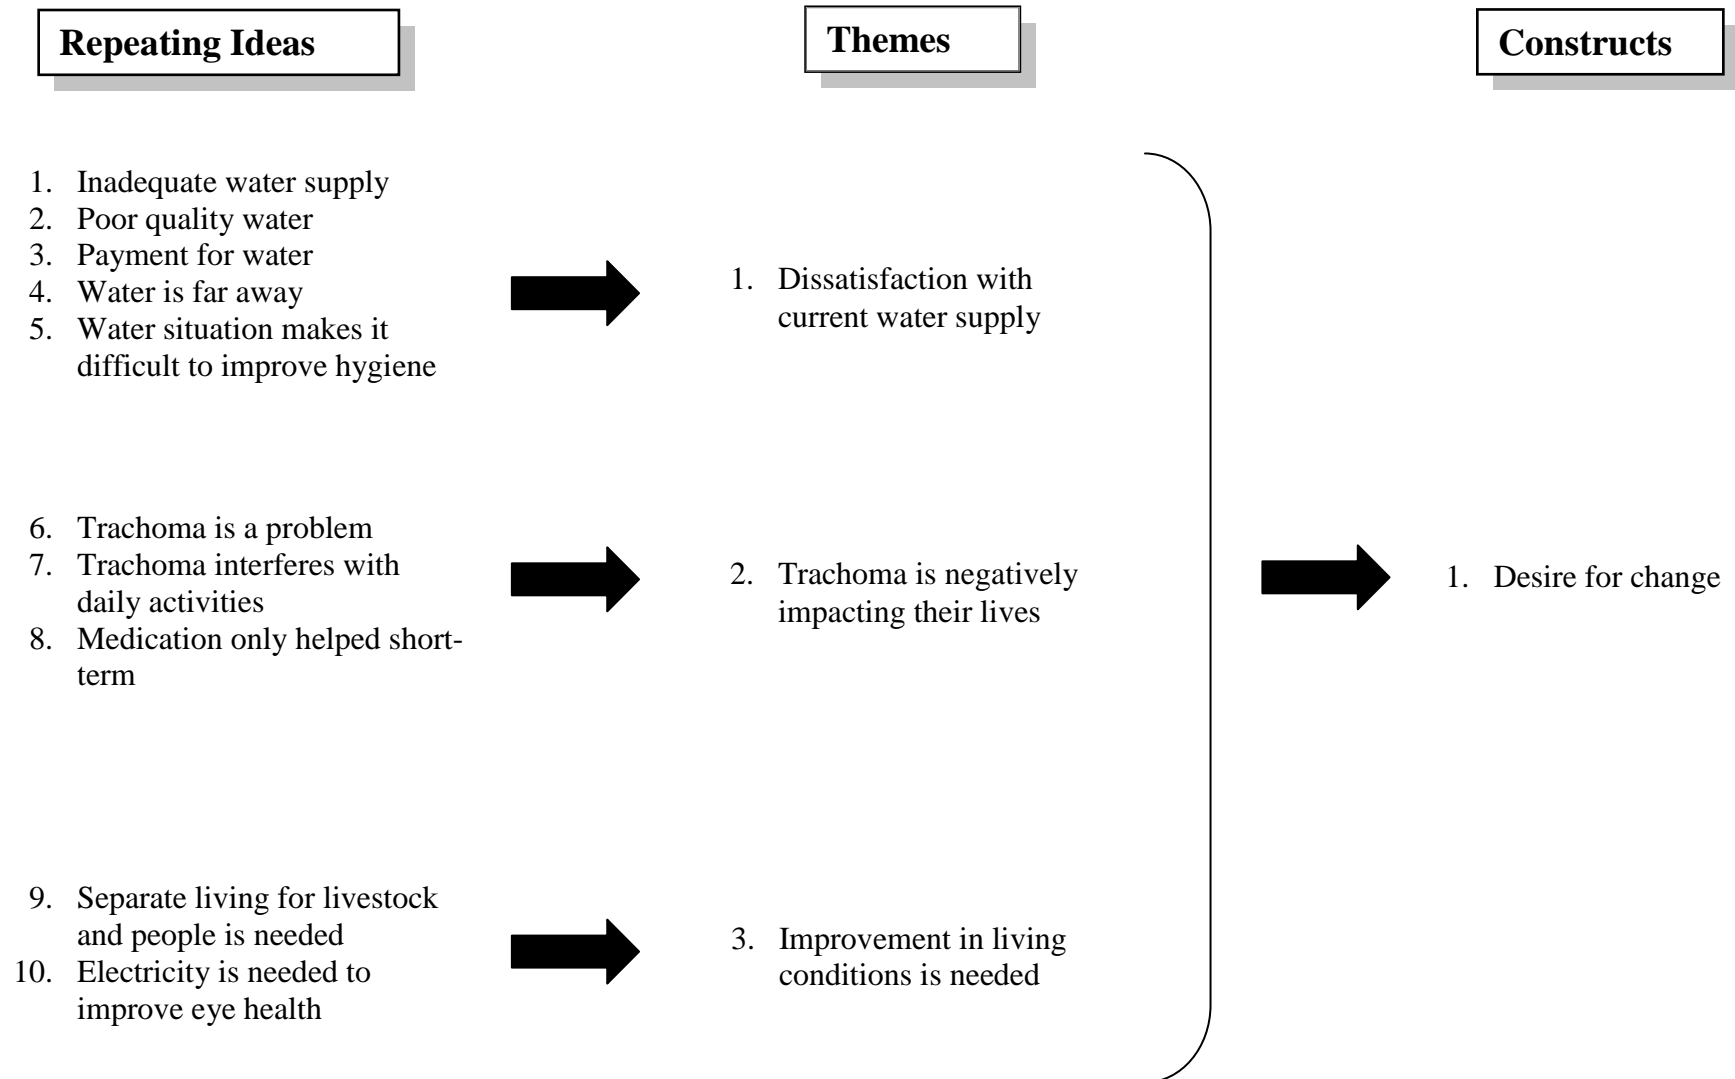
Repeating Ideas

Themes

Constructs

1. Inadequate water supply
2. Poor quality water
3. Payment for water
4. Water is far away
5. Water situation makes it difficult to improve hygiene

1. Dissatisfaction with current water supply

6. Trachoma is a problem
7. Trachoma interferes with daily activities
8. Medication only helped short-term

2. Trachoma is negatively impacting their lives

1. Desire for change

9. Separate living for livestock and people is needed
10. Electricity is needed to improve eye health

3. Improvement in living conditions is needed